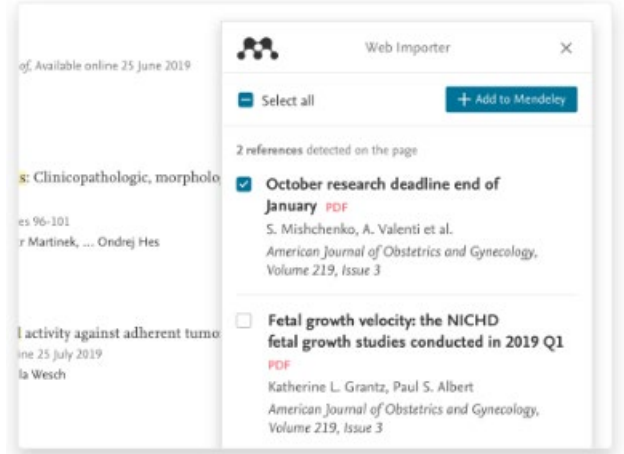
of, Available online 25 June 2019

s: Clinicopathologic, morpholo

es 96-101
r Martinek, ... Ondrej Hes

l activity against adherent tumo
ine 25 July 2019
la Wesch

Web Importer

×

Select all

+ Add to Mendeley

2 references detected on the page

October research deadline end of January PDF
S. Mishchenko, A. Valenti et al.
American Journal of Obstetrics and Gynecology, Volume 219, Issue 3

Fetal growth velocity: the NICHD fetal growth studies conducted in 2019 Q1
PDF
Katherine L. Grantz, Paul S. Albert
American Journal of Obstetrics and Gynecology, Volume 219, Issue 3